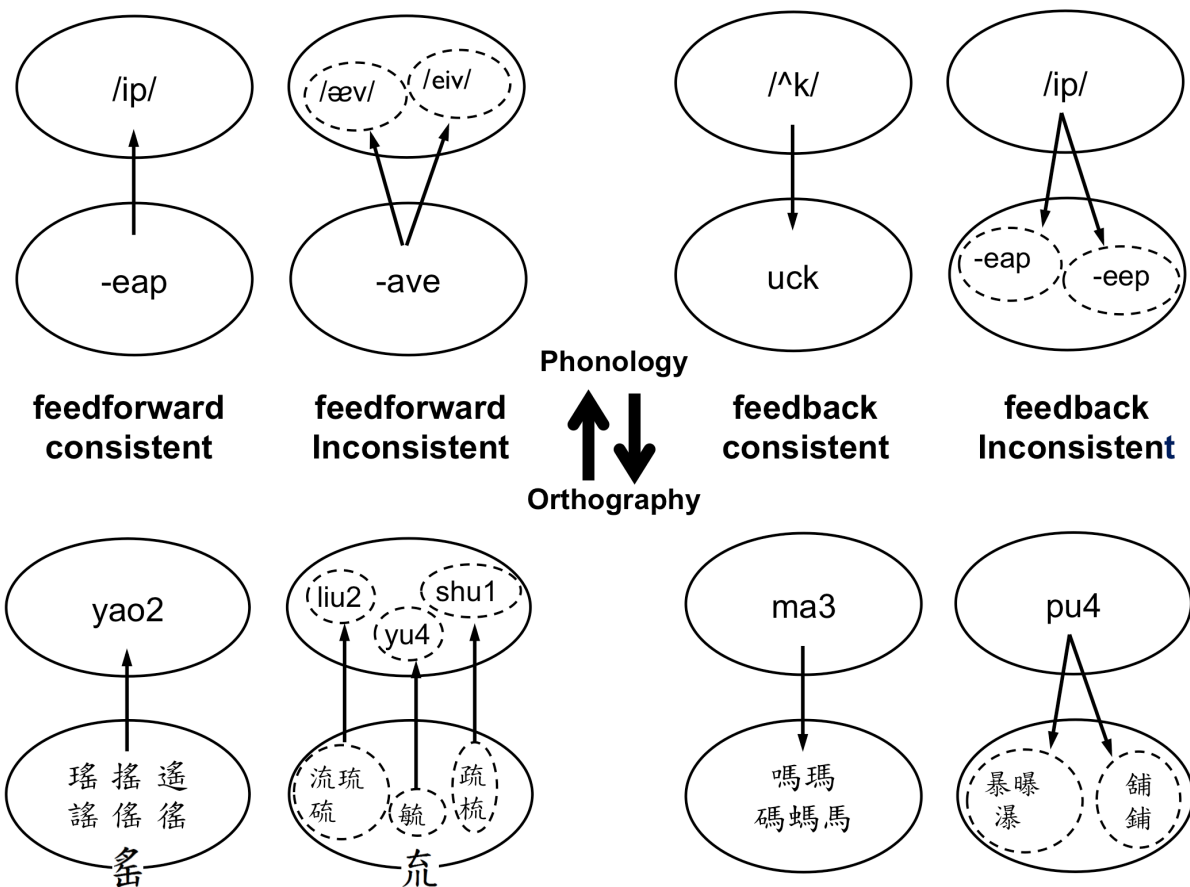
/ip/

-eap

/æv/ /eiv/

-ave

/^k/

uck

/ip/

-eap -eep

Phonology

feedforward consistent

feedforward Inconsistent

feedback consistent

feedback Inconsistent

Orthography

yao2

瑤 搖 遙
謠 傜 徭

䍃

liu2 yu4 shu1

流 琉
硫

毓

疏
梳

㐬

ma3

嗎 瑪
碼 螞 馬

pu4

暴 曝
瀑

舖
鋪